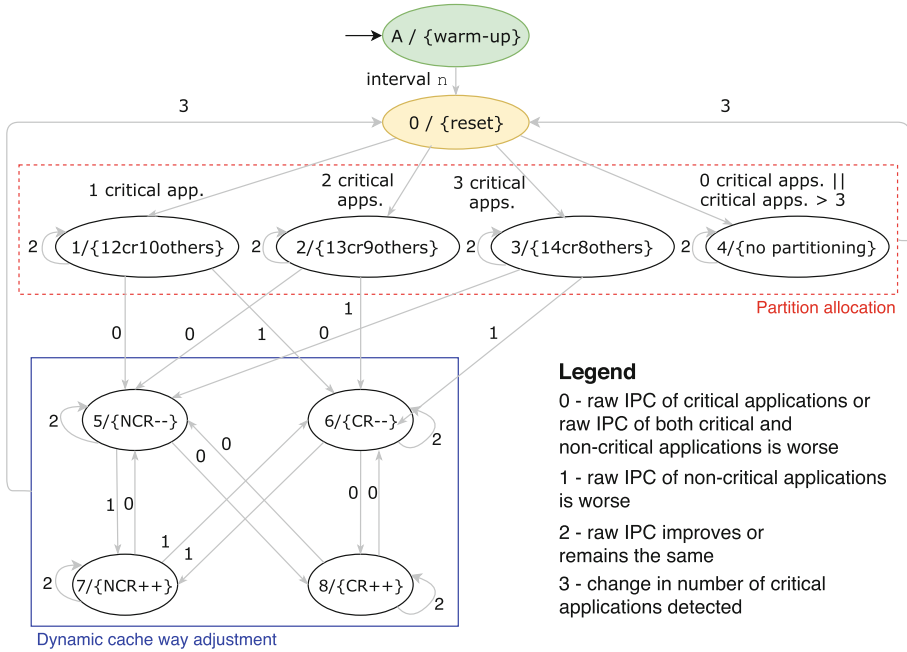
A / {warm-up}

interval n

3

0 / {reset}

3

1 critical app.

2 critical apps.

3 critical apps.

0 critical apps. || critical apps. > 3

2 1/{12cr10others}

2 2/{13cr9others}

2 3/{14cr8others}

2 4/{no partitioning}

Partition allocation

1

0

0

1

0

1

Legend

0 - raw IPC of critical applications or raw IPC of both critical and non-critical applications is worse

1 - raw IPC of non-critical applications is worse

2 - raw IPC improves or remains the same

3 - change in number of critical applications detected

2 5/{NCR--}

6/{CR--} 2

0

0

1 0

0 0

1

1

2 7/{NCR++}

8/{CR++} 2

Dynamic cache way adjustment